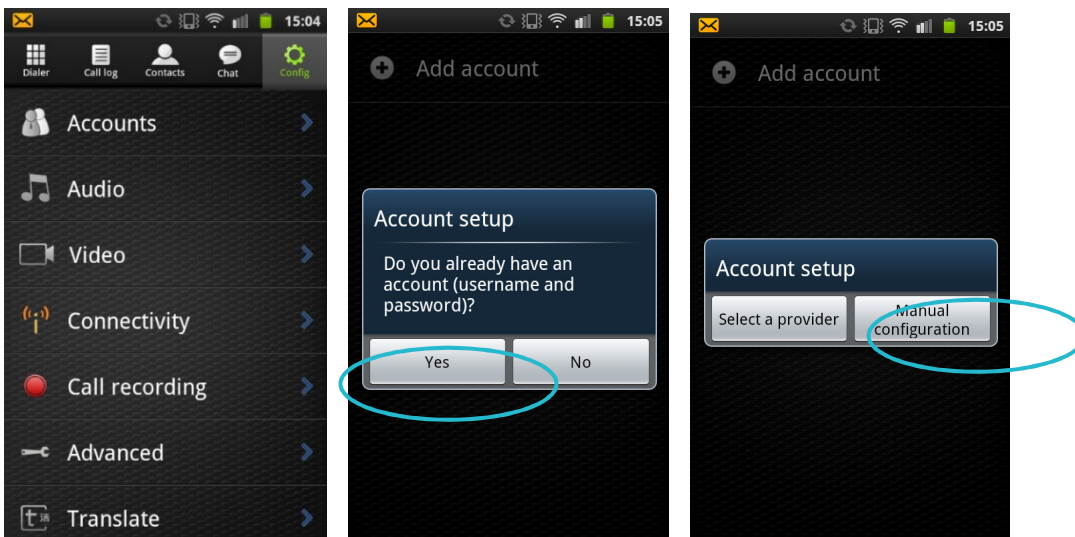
15:04

Dialer
Call log
Contacts
Chat
Config

Accounts
Audio
Video
Connectivity
Call recording
Advanced
Translate

15:05

Add account

Account setup
Do you already have an account (username and password)?
Yes
No

15:05

Add account

Account setup
Select a provider
Manual configuration